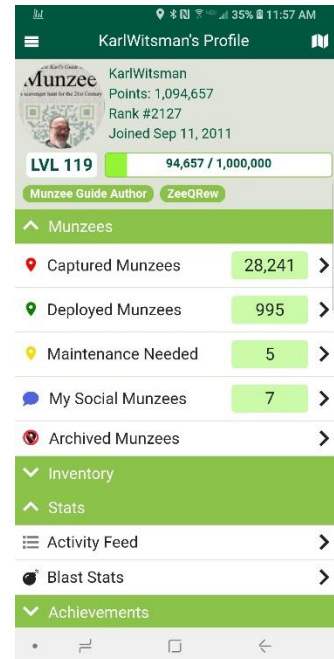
35% 11:57 AM

KarlWitsman's Profile

Karl's Guide to Munzee a scavenger hunt for the 21st Century

KarlWitsman
Points: 1,094,657
Rank #2127
Joined Sep 11, 2011

LVL 119
94,657 / 1,000,000

Munzee Guide Author
ZeeQRew

Munzees

Captured Munzees 28,241

Deployed Munzees 995

Maintenance Needed 5

My Social Munzees 7

Archived Munzees

Inventory

Stats

Activity Feed

Blast Stats

Achievements